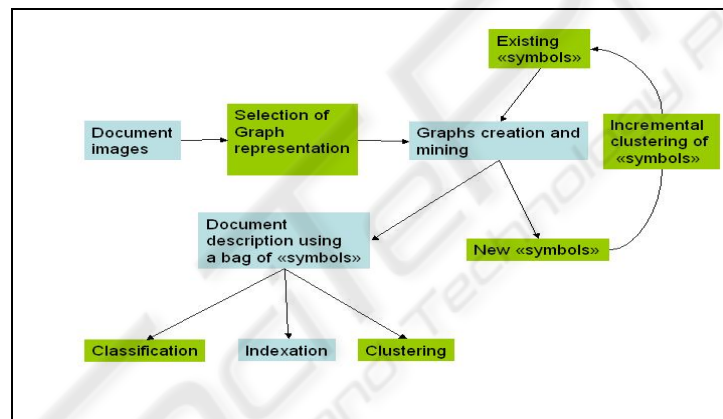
Existing «symbols»

Document images

Selection of Graph representation

Graphs creation and mining

Incremental clustering of «symbols»

Document description using a bag of «symbols»

New «symbols»

Classification

Indexation

Clustering